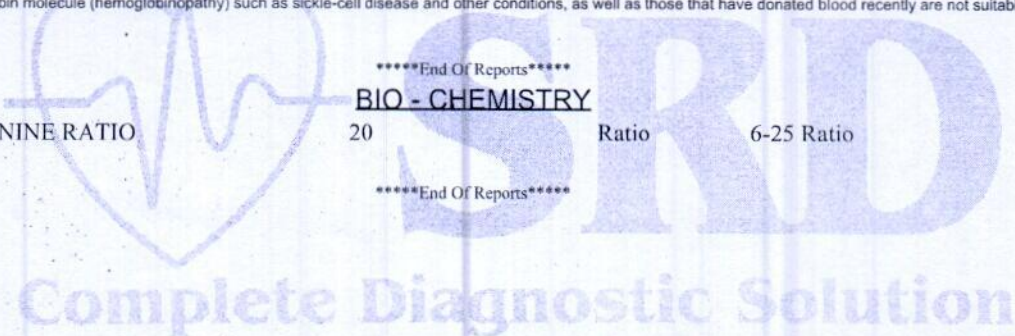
bin molecule (hemoglobinopathy) such as sickle-cell disease and other conditions, as well as those that have donated blood recently are not suitab

*****End Of Reports*****

BIO - CHEMISTRY

| NINE RATIO | 20 | Ratio | 6-25 Ratio |
|---|---|---|---|

*****End Of Reports*****

SRD

Complete Diagnostic Solution